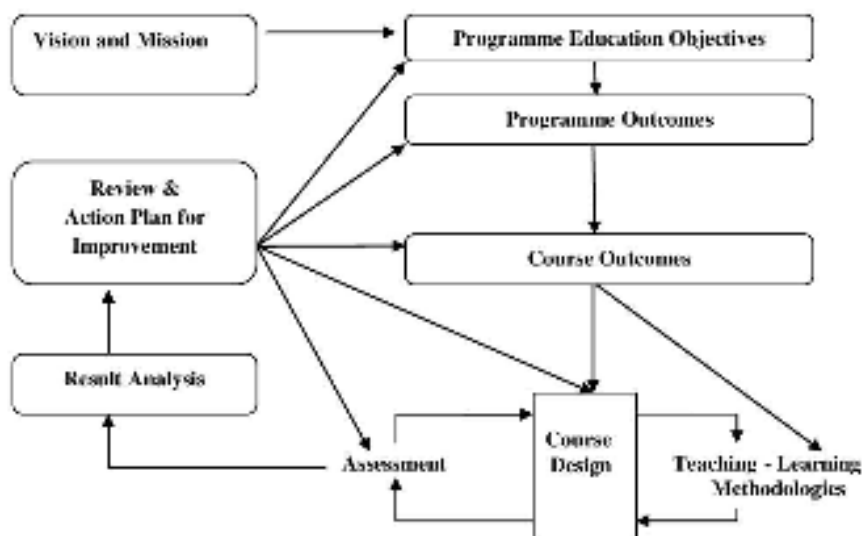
Vision and Mission

Programme Education Objectives

Programme Outcomes

Review & Action Plan for Improvement

Course Outcomes

Result Analysis

Assessment

Course Design

Teaching - Learning Methodologies